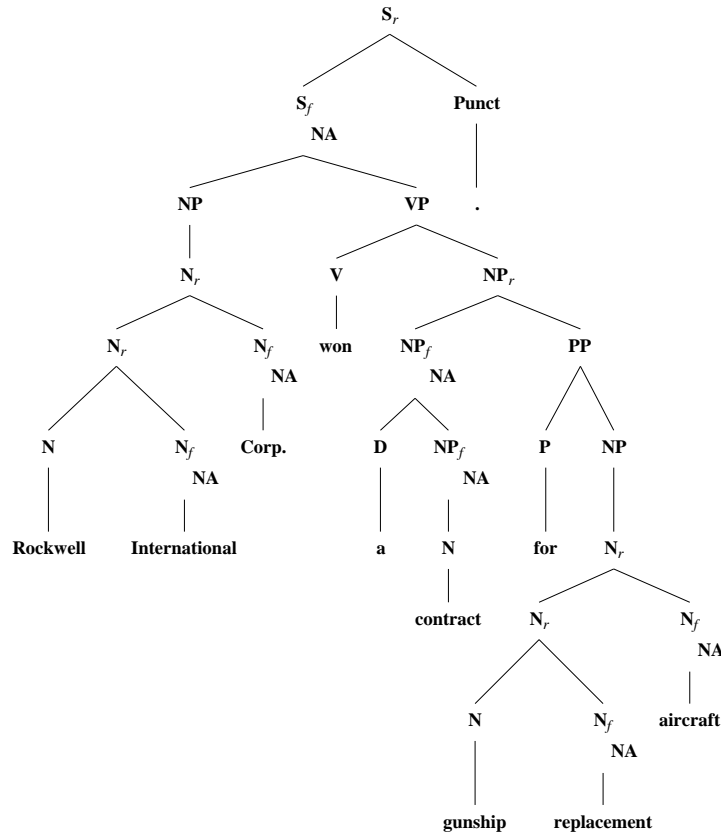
$S_r$

$S_f$ NA

Punct

NP

VP

.

$N_r$

V

$NP_r$

$N_r$

$N_f$ NA

won

$NP_f$ NA

PP

N

$N_f$ NA

Corp.

D

$NP_f$ NA

P

NP

Rockwell

International

a

N

for

$N_r$

contract

$N_r$

$N_f$ NA

N

$N_f$ NA

aircraft

gunship

replacement